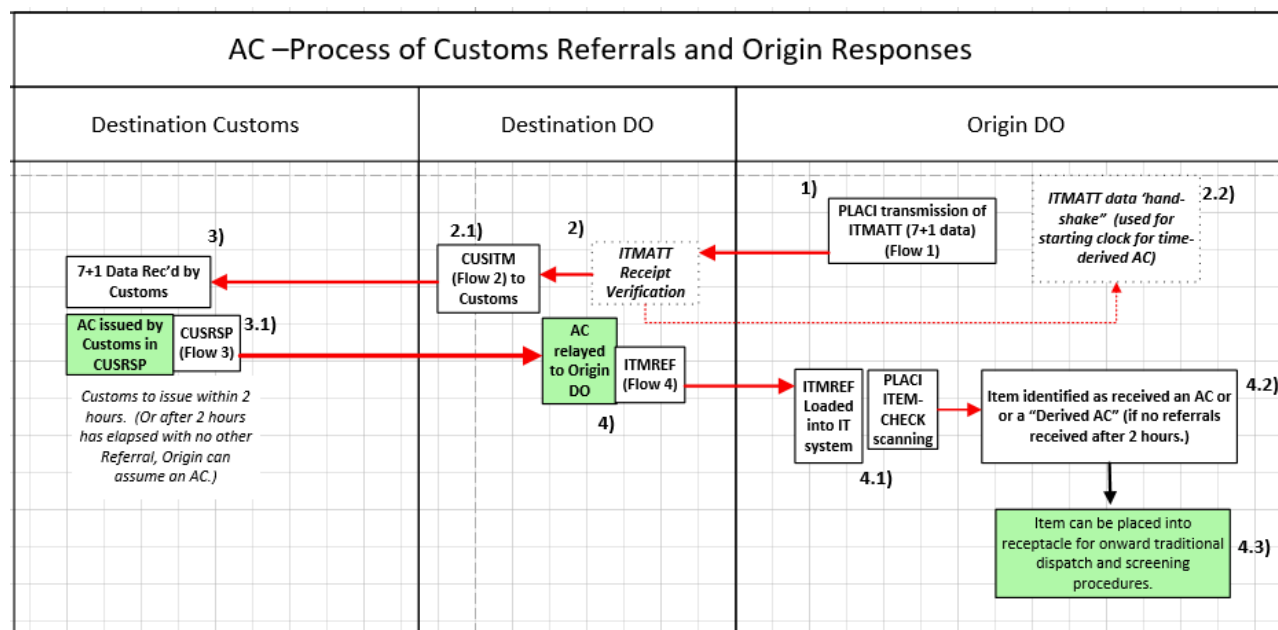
AC –Process of Customs Referrals and Origin Responses

Destination Customs

Destination DO

Origin DO

1)

PLACI transmission of ITMATT (7+1 data) (Flow 1)

ITMATT data 'hand-shake" (used for starting clock for time-derived AC)

2.2)

2)

ITMATT Receipt Verification

2.1)

CUSITM (Flow 2) to Customs

3)

7+1 Data Rec'd by Customs

AC issued by Customs in CUSRSP

CUSRSP (Flow 3)

3.1)

Customs to issue within 2 hours. (Or after 2 hours has elapsed with no other Referral, Origin can assume an AC.)

AC relayed to Origin DO

ITMREF (Flow 4)

4)

ITMREF Loaded into IT system

PLACI ITEM-CHECK scanning

4.1)

Item identified as received an AC or or a "Derived AC" (if no referrals received after 2 hours.)

4.2)

Item can be placed into receptacle for onward traditional dispatch and screening procedures.

4.3)